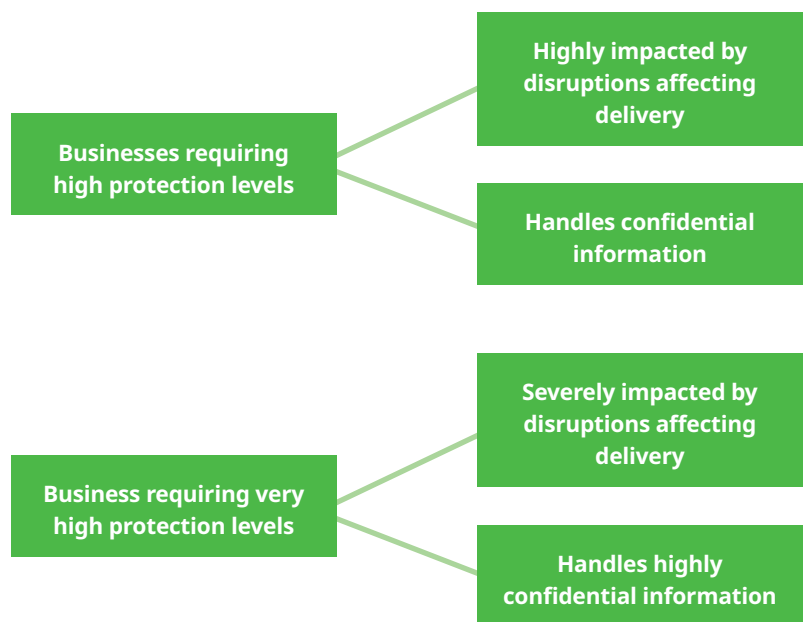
Businesses requiring high protection levels

Highly impacted by disruptions affecting delivery

Handles confidential information

Business requiring very high protection levels

Severely impacted by disruptions affecting delivery

Handles highly confidential information